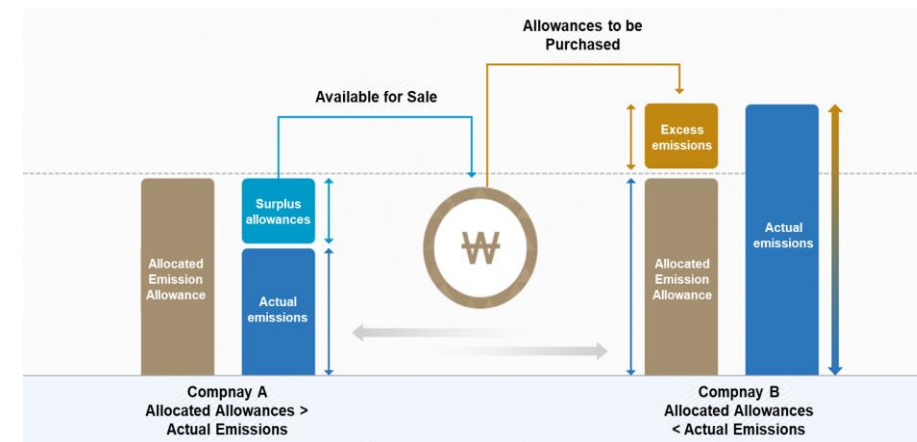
Allowances to be Purchased

Available for Sale

Allocated Emission Allowance

Surplus allowances

Actual emissions

₩

Excess emissions

Allocated Emission Allowance

Actual emissions

Compnay A
Allocated Allowances > Actual Emissions

Compnay B
Allocated Allowances < Actual Emissions